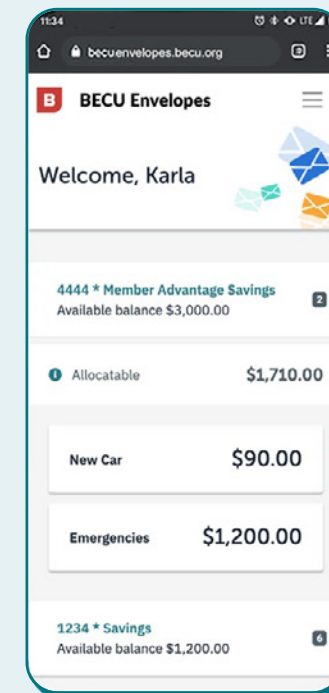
11:34

becuenvelopes.becu.org

B BECU Envelopes

Welcome, Karla

4444 * Member Advantage Savings
Available balance $3,000.00

2

Allocatable $1,710.00

New Car $90.00

Emergencies $1,200.00

1234 * Savings
Available balance $1,200.00

6